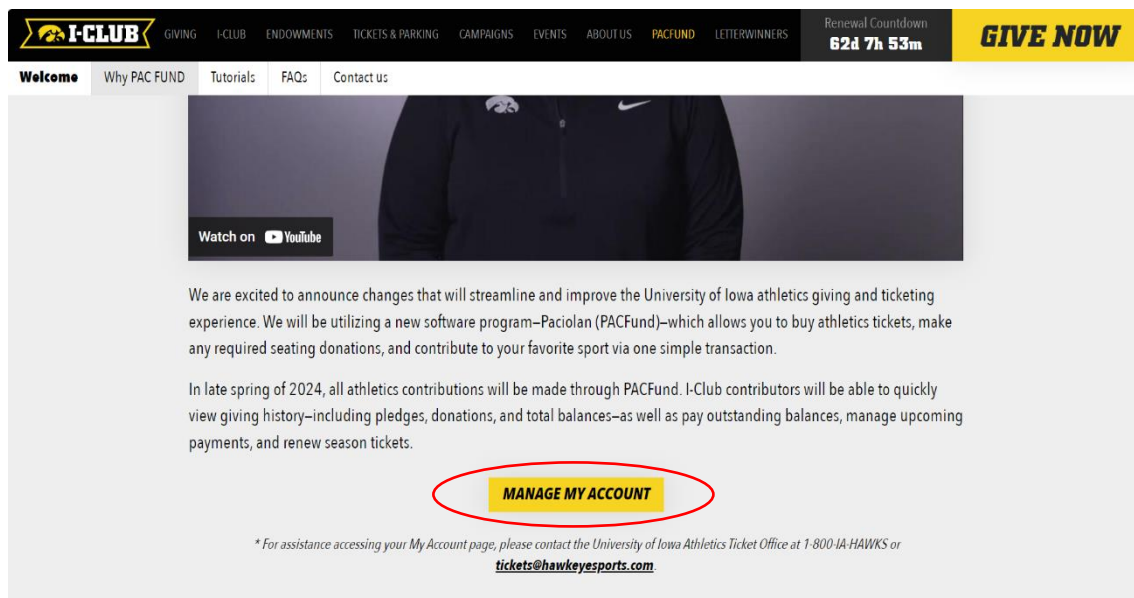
I-CLUB GIVING I-CLUB ENDOWMENTS TICKETS & PARKING CAMPAIGNS EVENTS ABOUT US PACFUND LETTERWINNERS Renewal Countdown 62d 7h 53m GIVE NOW

Welcome Why PAC FUND Tutorials FAQs Contact us

Watch on YouTube

We are excited to announce changes that will streamline and improve the University of Iowa athletics giving and ticketing experience. We will be utilizing a new software program—Paciolan (PACFund)—which allows you to buy athletics tickets, make any required seating donations, and contribute to your favorite sport via one simple transaction.

In late spring of 2024, all athletics contributions will be made through PACFund. I-Club contributors will be able to quickly view giving history—including pledges, donations, and total balances—as well as pay outstanding balances, manage upcoming payments, and renew season tickets.

MANAGE MY ACCOUNT

* For assistance accessing your My Account page, please contact the University of Iowa Athletics Ticket Office at 1-800-IA-HAWKS or tickets@hawkeyesports.com.